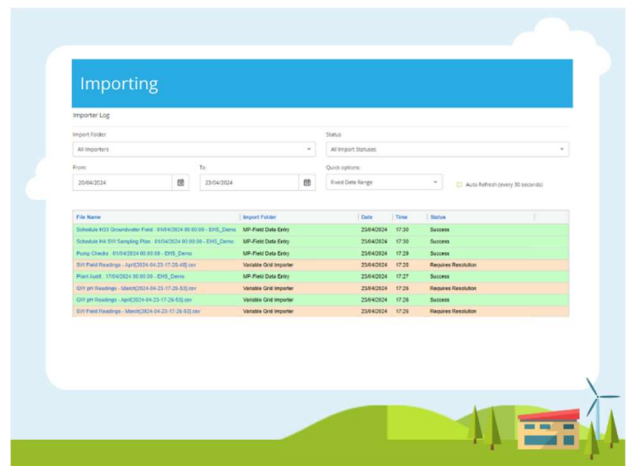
Importing

Importer Log

Import Folder

All Importers

Status

All Import Statuses

From:

20/04/2024

To:

23/04/2024

Quick options:

Fixed Date Range

Auto Refresh (every 30 seconds)

| File Name | Import Folder | Date | Time | Status |
|---|---|---|---|---|
| Schedule #03 Groundwater Field : 01/04/2024 00:00:00 - EHS_Demo | MP-Field Data Entry | 23/4/2024 | 17:30 | Success |
| Schedule #4 SW Sampling Plan : 01/04/2024 00:00:00 - EHS_Demo | MP-Field Data Entry | 23/4/2024 | 17:30 | Success |
| Pump Checks : 01/04/2024 00:00:00 - EHS_Demo | MP-Field Data Entry | 23/4/2024 | 17:29 | Success |
| SW Field Readings - April[2024-04-23-17-28-49].csv | Variable Grid Importer | 23/4/2024 | 17:28 | Requires Resolution |
| Plant Audit : 17/04/2024 00:00:00 - EHS_Demo | MP-Field Data Entry | 23/4/2024 | 17:27 | Success |
| GW pH Readings - March[2024-04-23-17-26-53].csv | Variable Grid Importer | 23/4/2024 | 17:26 | Requires Resolution |
| GW pH Readings - April[2024-04-23-17-26-53].csv | Variable Grid Importer | 23/4/2024 | 17:26 | Success |
| SW Field Readings - March[2024-04-23-17-26-53].csv | Variable Grid Importer | 23/4/2024 | 17:26 | Requires Resolution |